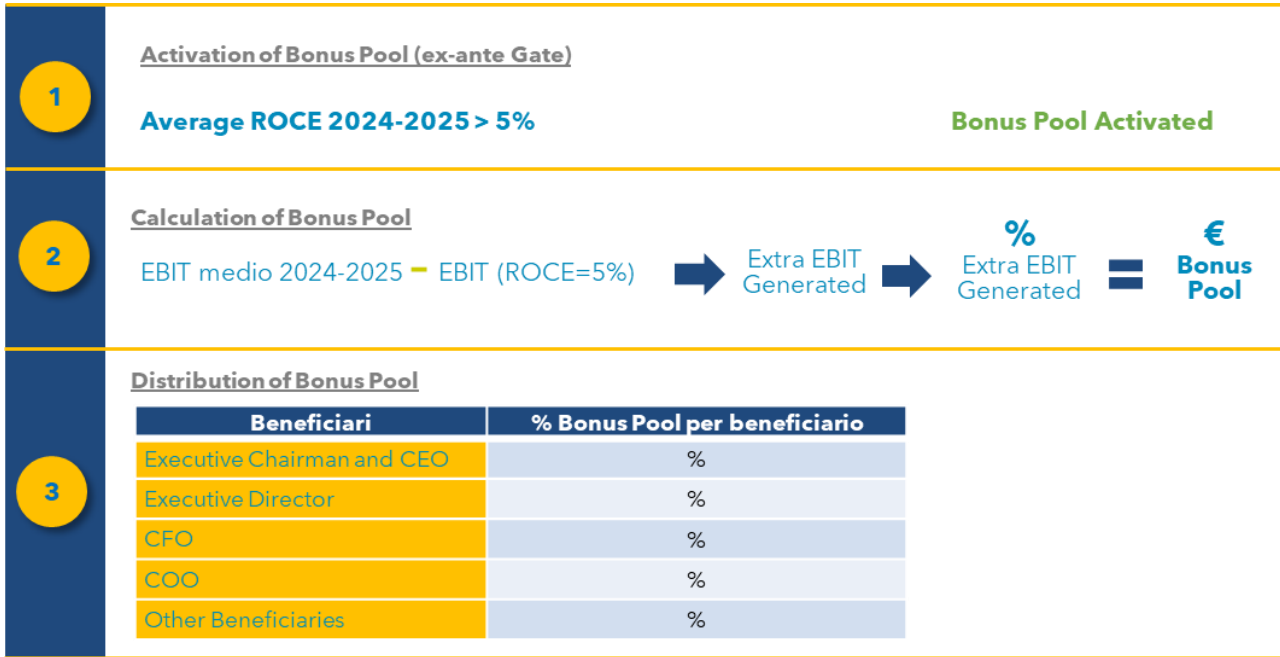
1

Activation of Bonus Pool (ex-ante Gate)

Average ROCE 2024-2025 > 5%

Bonus Pool Activated

2

Calculation of Bonus Pool

EBIT medio 2024-2025 - EBIT (ROCE=5%)

Extra EBIT Generated

%
Extra EBIT Generated

=

€
Bonus Pool

3

Distribution of Bonus Pool

| Beneficiari | % Bonus Pool per beneficiario |
|---|---|
| Executive Chairman and CEO | % |
| Executive Director | % |
| CFO | % |
| COO | % |
| Other Beneficiaries | % |